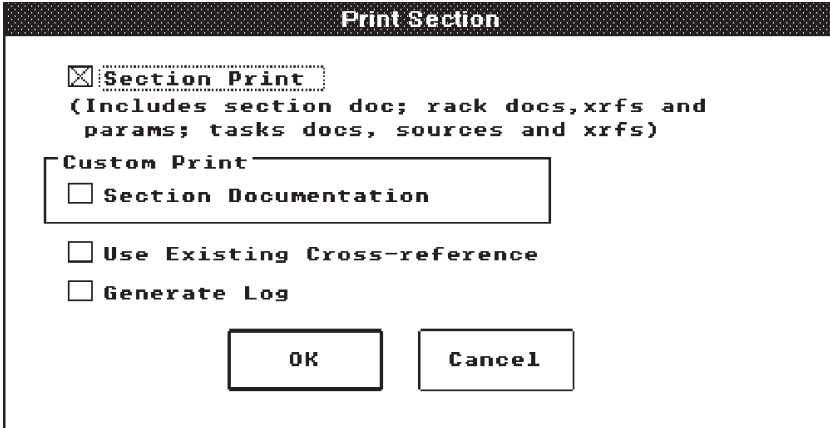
Print Section

☒ Section Print
(Includes section doc; rack docs,xrfs and params; tasks docs, sources and xrfs)

Custom Print
☐ Section Documentation

☐ Use Existing Cross-reference

☐ Generate Log

OK

Cancel